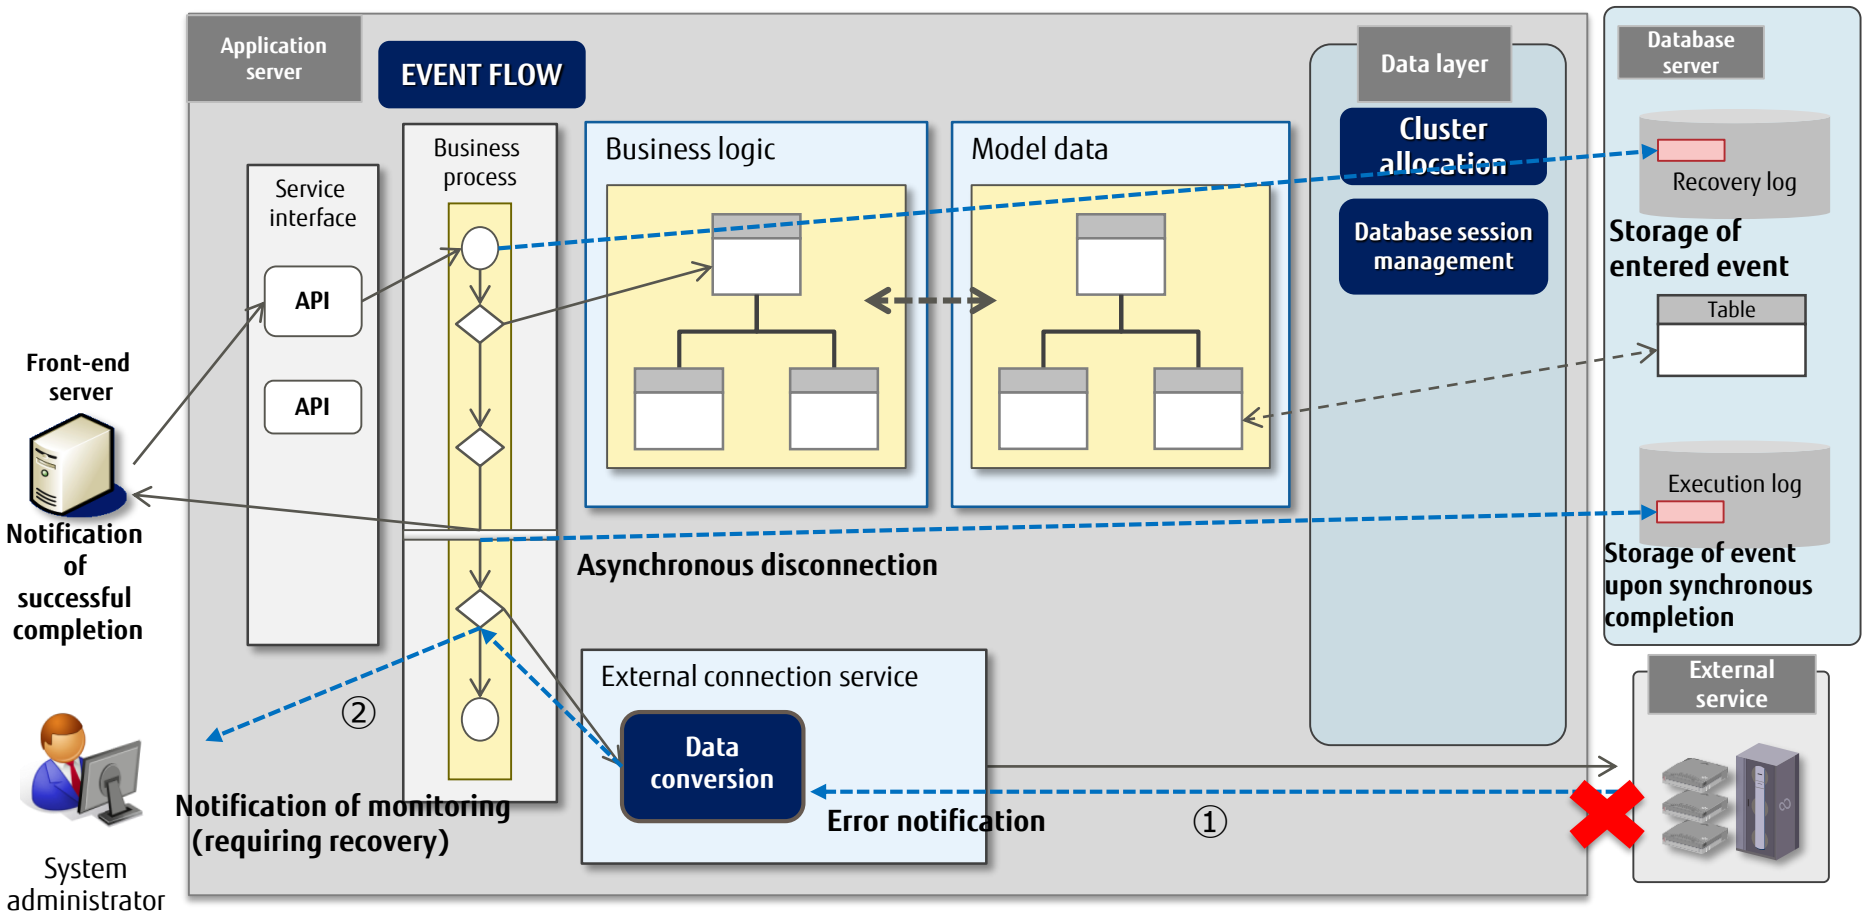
Application server

EVENT FLOW

Data layer

Database server

Cluster allocation

Database session management

Business process

Business logic

Model data

Service interface

API

API

Recovery log

Storage of entered event

Table

Front-end server

Notification of successful completion

Asynchronous disconnection

Execution log

Storage of event upon synchronous completion

External connection service

Data conversion

External service

②

Notification of monitoring (requiring recovery)

Error notification

①

System administrator